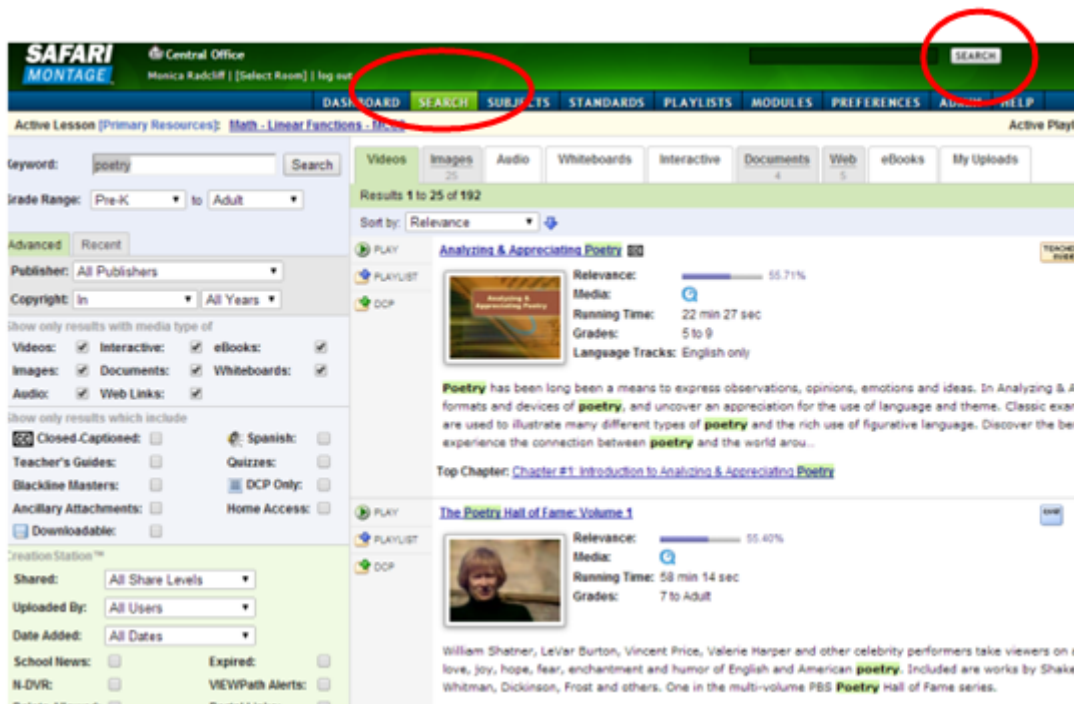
SAFARI MONTAGE

Central Office

Monica Radcliff | [Select Room] | log out

SEARCH

DASHBOARD SEARCH SUBJECTS STANDARDS PLAYLISTS MODULES PREFERENCES ADMIN HELP

Active Lesson [Primary Resources]: Math - Linear Functions - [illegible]

Active Playl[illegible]

Keyword: poetry Search

Grade Range: Pre-K to Adult

Advanced Recent

Publisher: All Publishers

Copyright: In All Years

Show only results with media type of

Videos: Interactive: eBooks:

Images: Documents: Whiteboards:

Audio: Web Links:

Show only results which include

Closed-Captioned: Spanish:

Teacher's Guides: Quizzes:

Blackline Masters: DCP Only:

Ancillary Attachments: Home Access:

Downloadable:

CreationStation™

Shared: All Share Levels

Uploaded By: All Users

Date Added: All Dates

School News: Expired:

N-DVR: VIEWPath Alerts:

Videos Images 25 Audio Whiteboards Interactive Documents 4 Web 5 eBooks My Uploads

Results 1 to 25 of 192

Sort by: Relevance

PLAY PLAYLIST DCP

Analyzing & Appreciating Poetry

TEACHER GUIDE

Relevance: 55.71%

Media:

Running Time: 22 min 27 sec

Grades: 5 to 9

Language Tracks: English only

Poetry has been long been a means to express observations, opinions, emotions and ideas. In Analyzing & A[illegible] formats and devices of poetry, and uncover an appreciation for the use of language and theme. Classic exa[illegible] are used to illustrate many different types of poetry and the rich use of figurative language. Discover the be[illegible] experience the connection between poetry and the world arou...

Top Chapter: Chapter #1: Introduction to Analyzing & Appreciating Poetry

PLAY PLAYLIST DCP

The Poetry Hall of Fame: Volume 1

Relevance: 55.40%

Media:

Running Time: 58 min 14 sec

Grades: 7 to Adult

William Shatner, LeVar Burton, Vincent Price, Valerie Harper and other celebrity performers take viewers on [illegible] love, joy, hope, fear, enchantment and humor of English and American poetry. Included are works by Shake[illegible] Whitman, Dickinson, Frost and others. One in the multi-volume PBS Poetry Hall of Fame series.